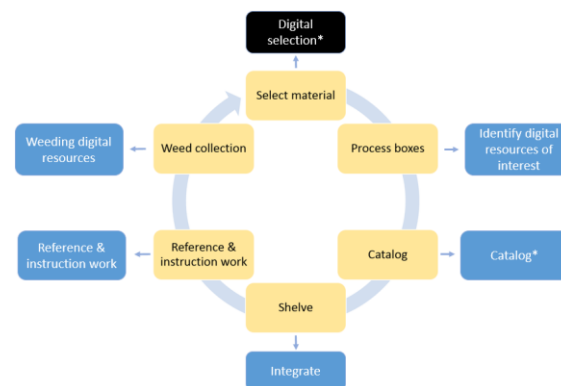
Digital selection*

Select material

Weeding digital resources

Weed collection

Process boxes

Identify digital resources of interest

Reference & instruction work

Reference & instruction work

Catalog

Catalog*

Shelve

Integrate